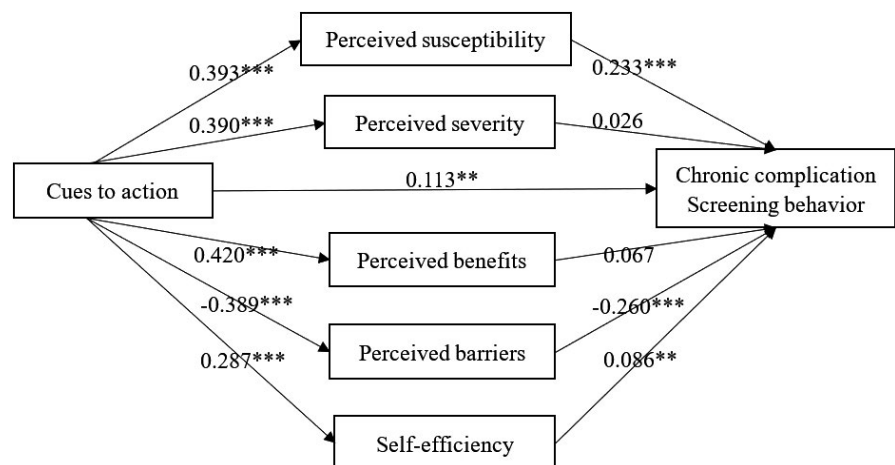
Perceived susceptibility

0.393***

0.233***

0.390***

Perceived severity

0.026

Cues to action

0.113**

Chronic complication Screening behavior

0.420***

Perceived benefits

0.067

-0.389***

-0.260***

Perceived barriers

0.287***

0.086**

Self-efficiency